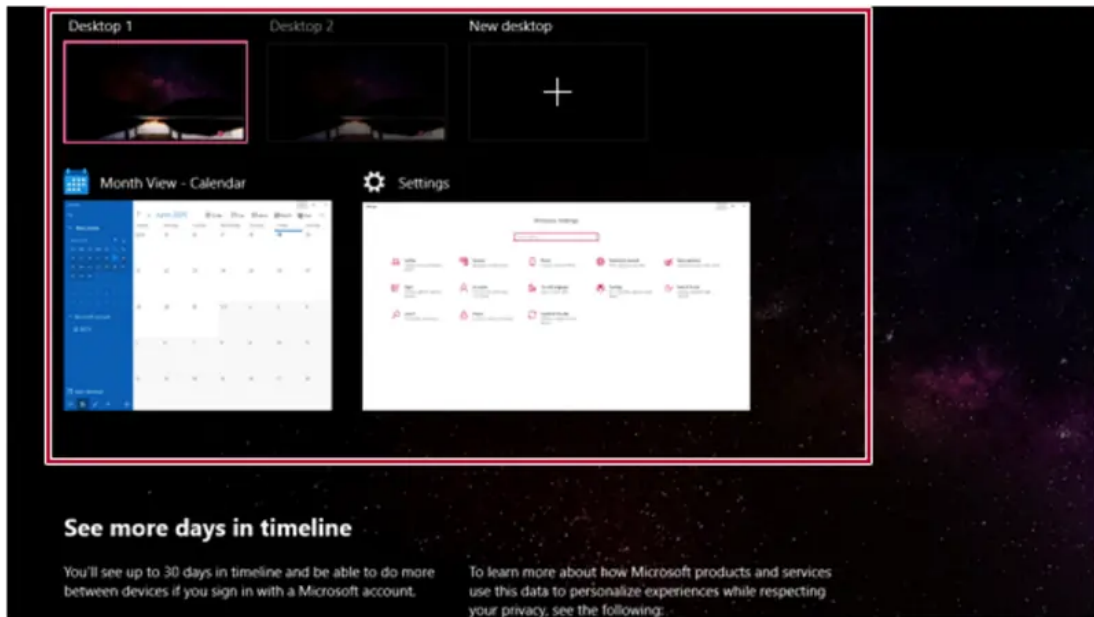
Desktop 1

Desktop 2

New desktop

Month View - Calendar

Settings

Windows Settings

See more days in timeline

You'll see up to 30 days in timeline and be able to do more between devices if you sign in with a Microsoft account.

To learn more about how Microsoft products and services use this data to personalize experiences while respecting your privacy, see the following: